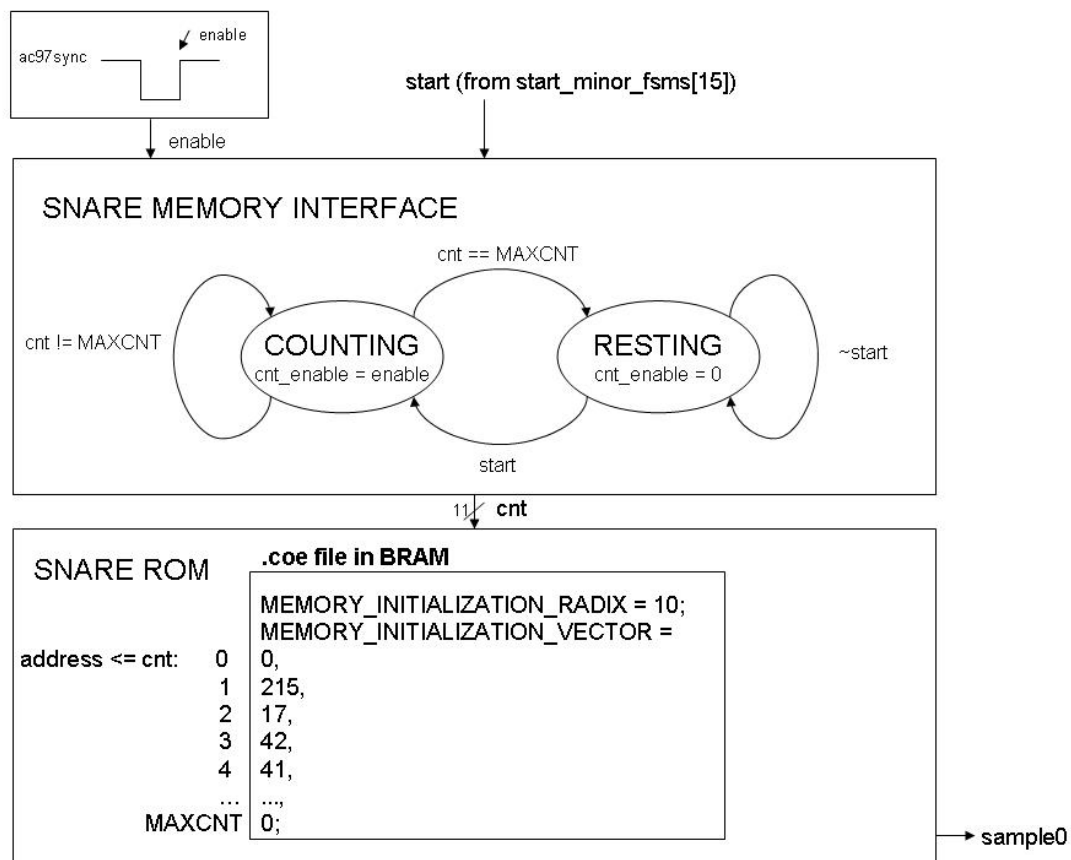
ac97sync

enable

enable

start (from start_minor_fsms[15])

SNARE MEMORY INTERFACE

cnt == MAXCNT

cnt != MAXCNT

COUNTING
cnt_enable = enable

RESTING
cnt_enable = 0

~start

start

11 cnt

SNARE ROM

.coe file in BRAM

MEMORY_INITIALIZATION_RADIX = 10;
MEMORY_INITIALIZATION_VECTOR =

| address <= cnt: 0 | 0, |
|---|---|
| 1 | 215, |
| 2 | 17, |
| 3 | 42, |
| 4 | 41, |
| ... | ..., |
| MAXCNT | 0; |

sample0